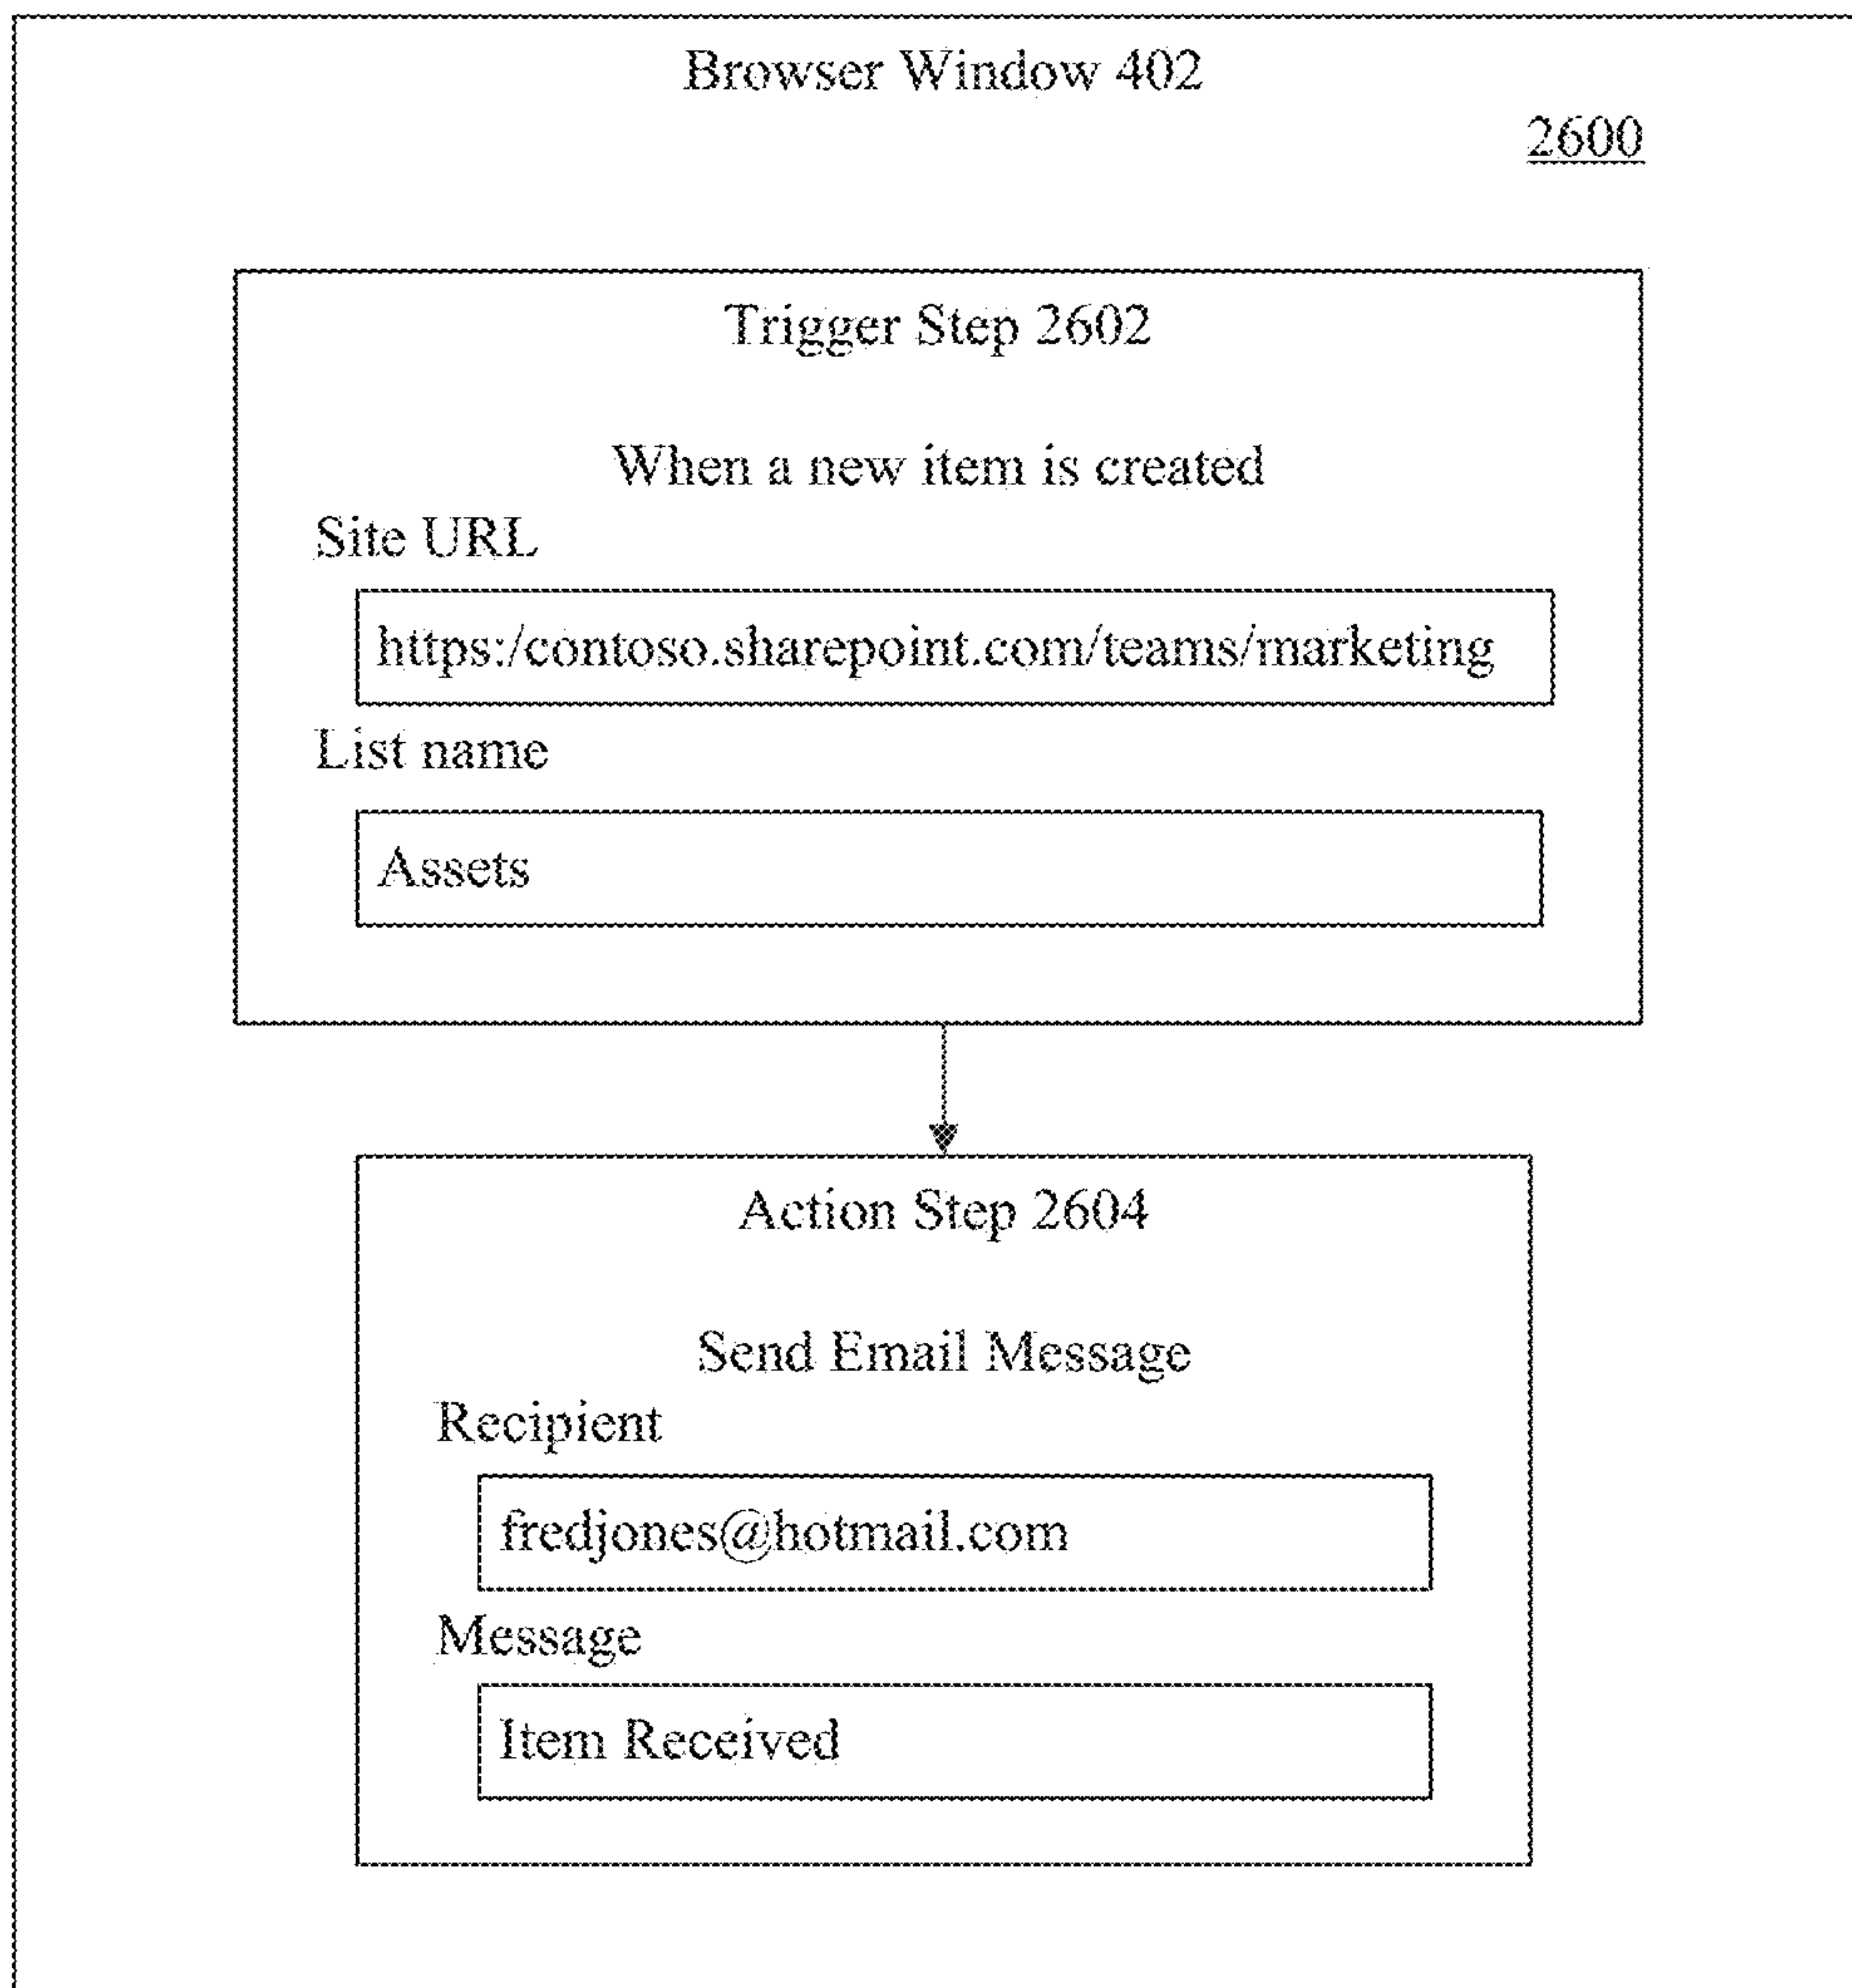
Browser Window 402

2600

Trigger Step 2602

When a new item is created

Site URL

https:/contoso.sharepoint.com/teams/marketing

List name

Assets

Action Step 2604

Send Email Message

Recipient

fredjones@hotmail.com

Message

Item Received